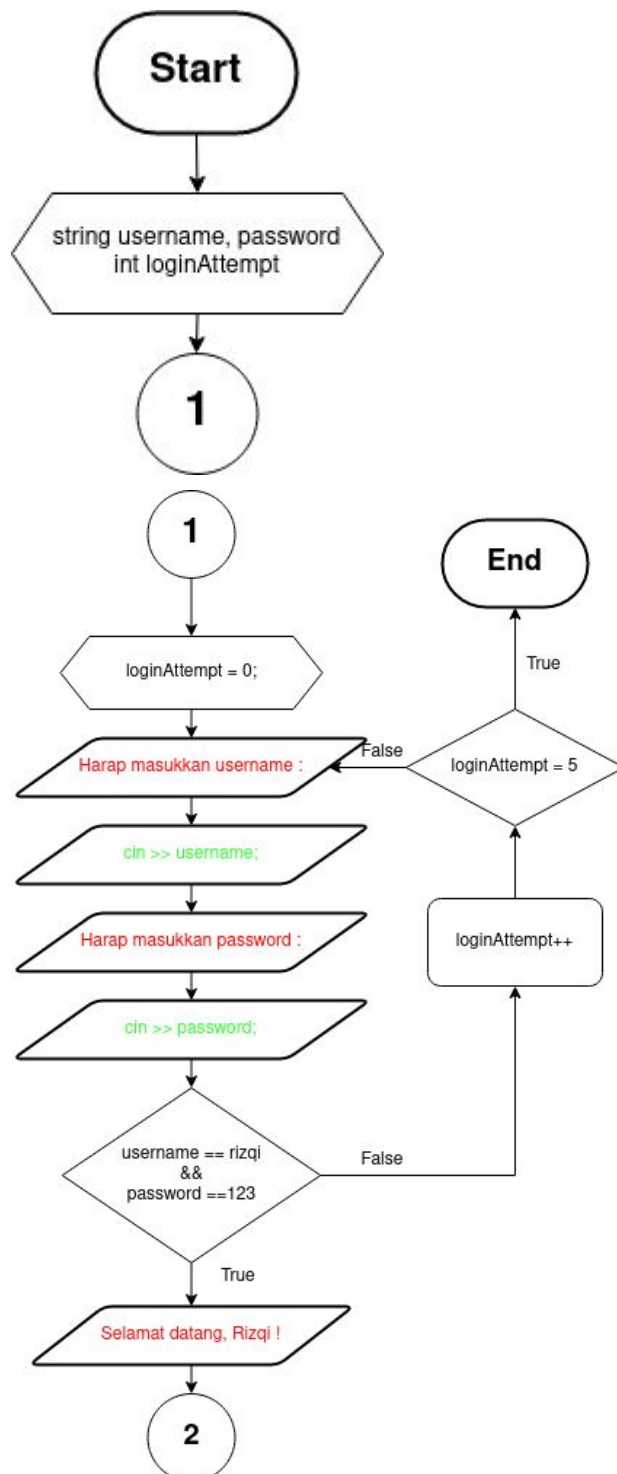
Start

string username, password
int loginAttempt

1

1

loginAttempt = 0;

Harap masukkan username :

cin >> username;

Harap masukkan password :

cin >> password;

username == rizqi
&&
password ==123

True

Selamat datang, Rizqi !

2

False

loginAttempt++

loginAttempt = 5

False

True

End